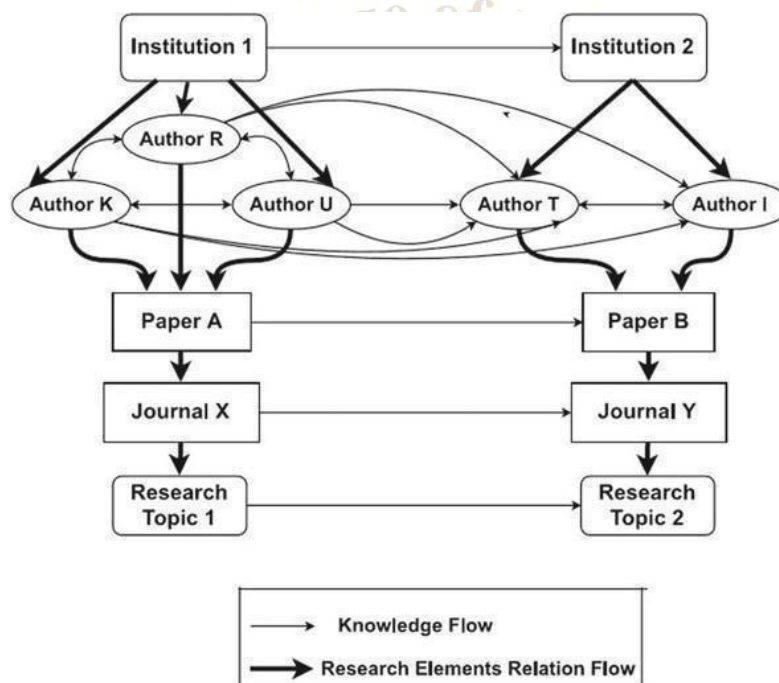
Institution 1

Institution 2

Author R

Author K

Author U

Author T

Author I

Paper A

Paper B

Journal X

Journal Y

Research Topic 1

Research Topic 2

Knowledge Flow

Research Elements Relation Flow